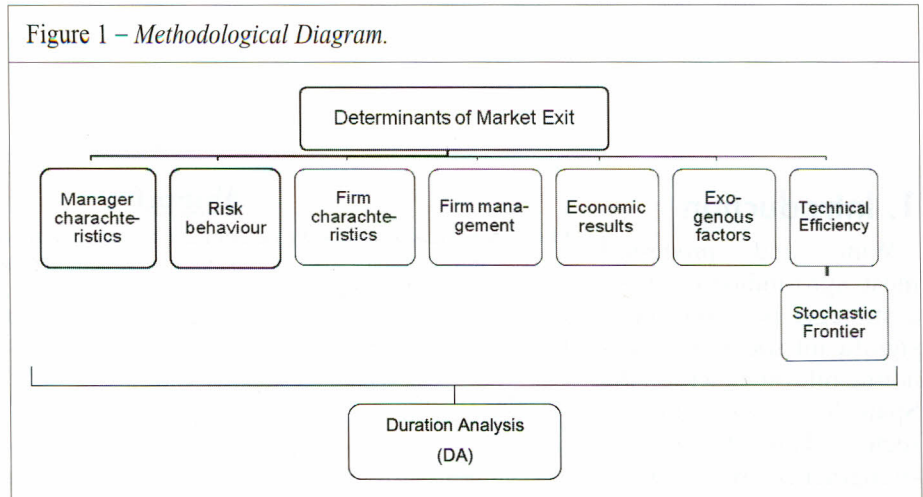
Figure 1 – *Methodological Diagram.*

Determinants of Market Exit

Manager charachteristics

Risk behaviour

Firm charachteristics

Firm management

Economic results

Exogenous factors

Technical Efficiency

Stochastic Frontier

Duration Analysis (DA)